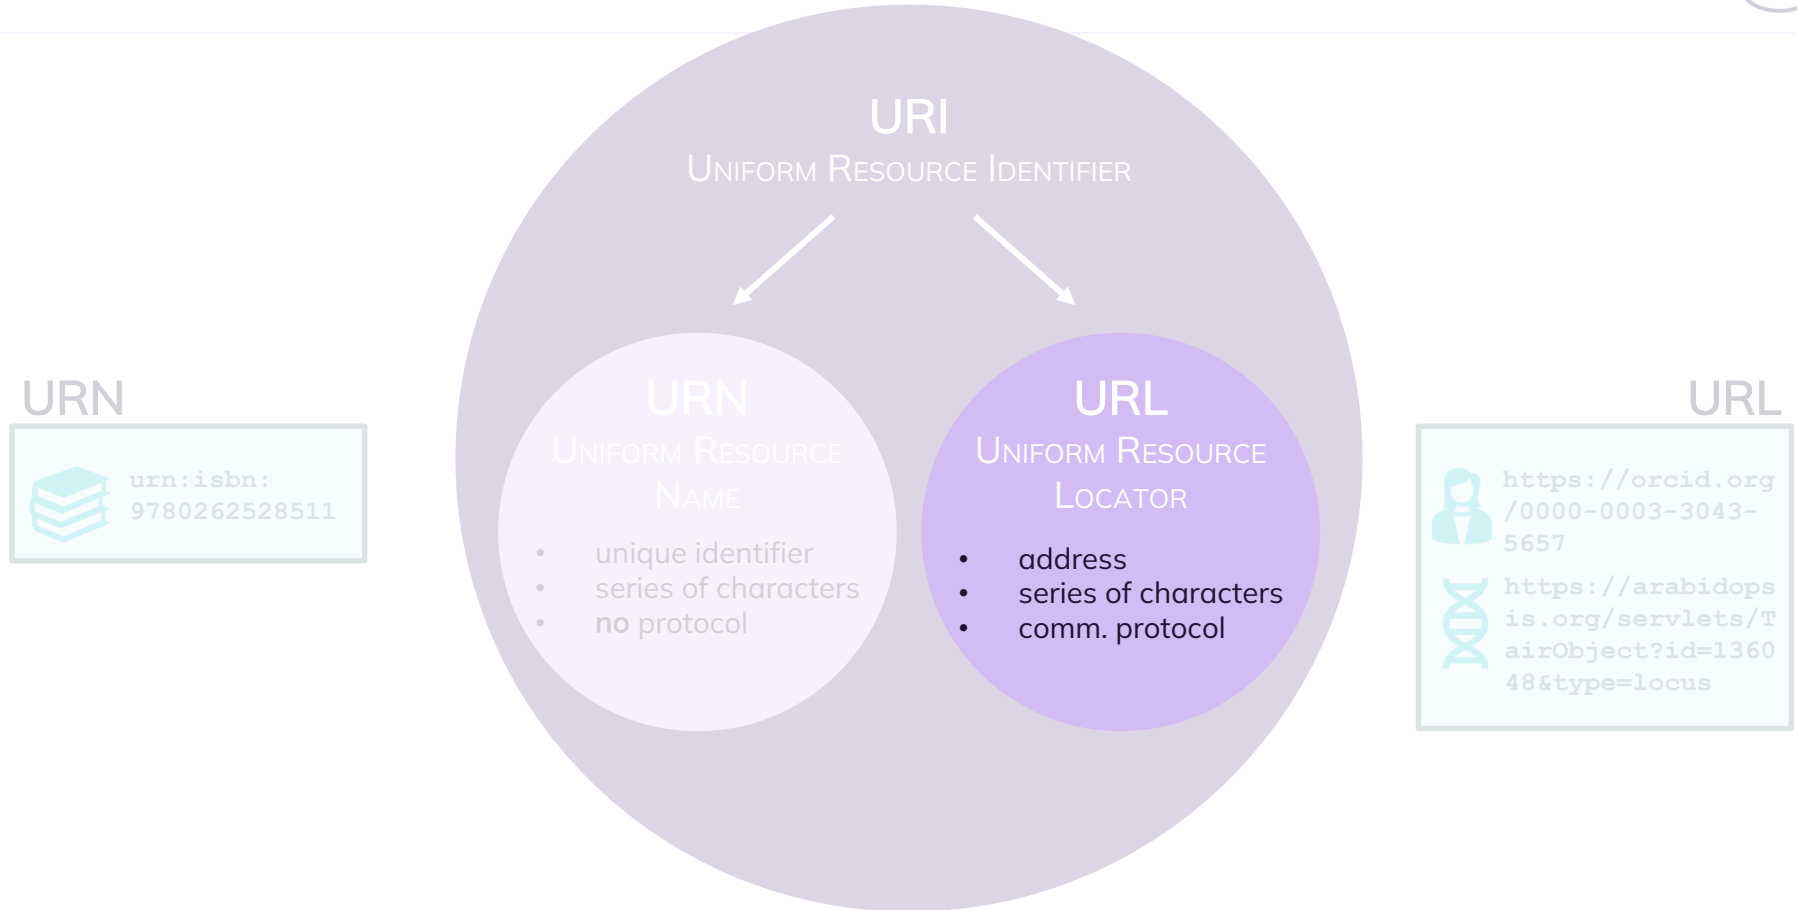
URN

urn:isbn:
9780262528511

URI
Uniform Resource Identifier

URN
Uniform Resource Name

- unique identifier
- series of characters
- no protocol

URL
Uniform Resource Locator

- address
- series of characters
- comm. protocol

URL

https://orcid.org/0000-0003-3043-5657

https://arabidopsis.org/servlets/TairObject?id=136048&type=locus